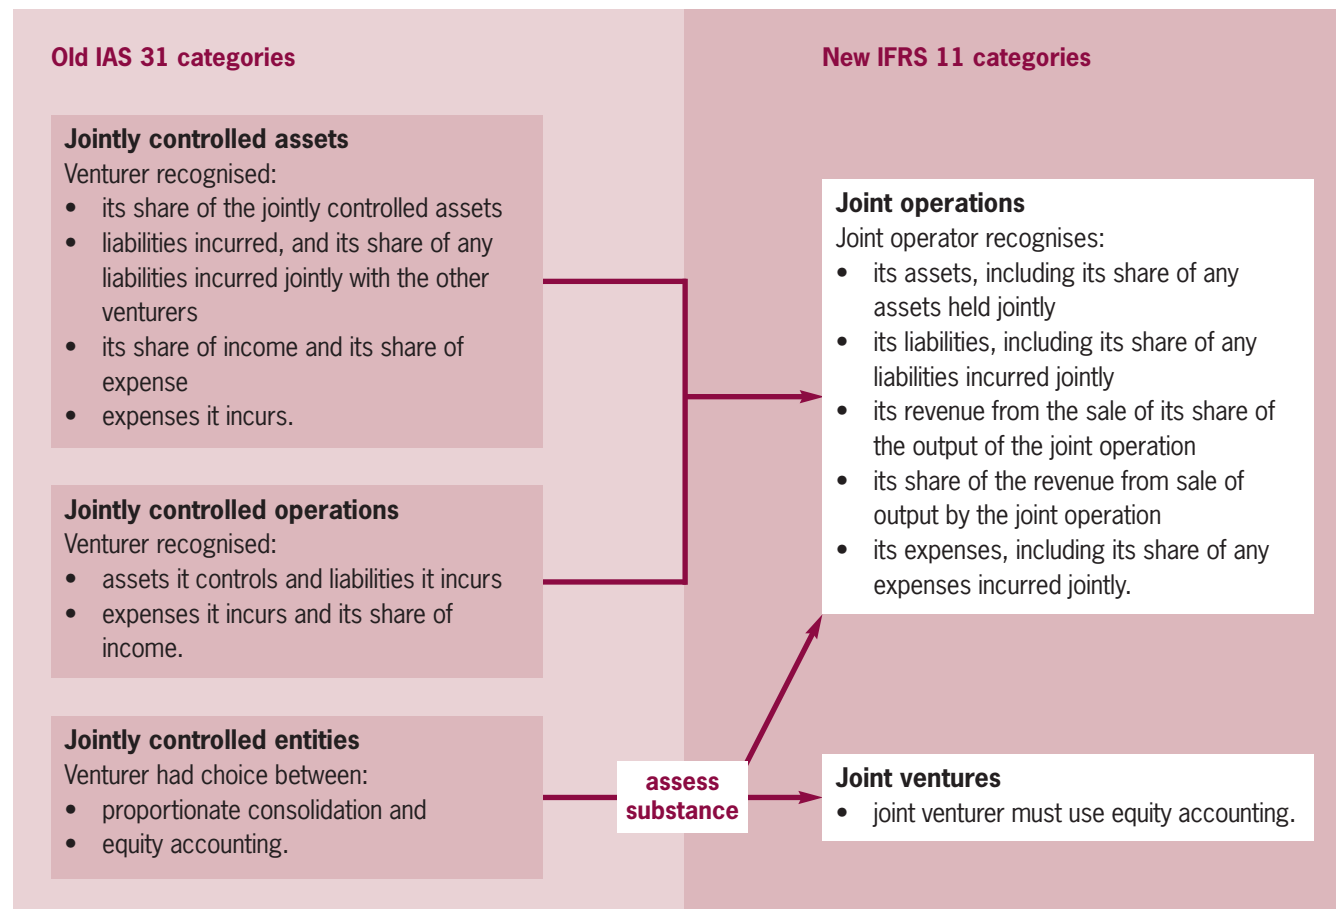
Old IAS 31 categories

New IFRS 11 categories

Jointly controlled assets
Venturer recognised:
- its share of the jointly controlled assets
- liabilities incurred, and its share of any liabilities incurred jointly with the other venturers
- its share of income and its share of expense
- expenses it incurs.

Jointly controlled operations
Venturer recognised:
- assets it controls and liabilities it incurs
- expenses it incurs and its share of income.

Jointly controlled entities
Venturer had choice between:
- proportionate consolidation and
- equity accounting.

Joint operations
Joint operator recognises:
- its assets, including its share of any assets held jointly
- its liabilities, including its share of any liabilities incurred jointly
- its revenue from the sale of its share of the output of the joint operation
- its share of the revenue from sale of output by the joint operation
- its expenses, including its share of any expenses incurred jointly.

assess substance

Joint ventures
- joint venturer must use equity accounting.